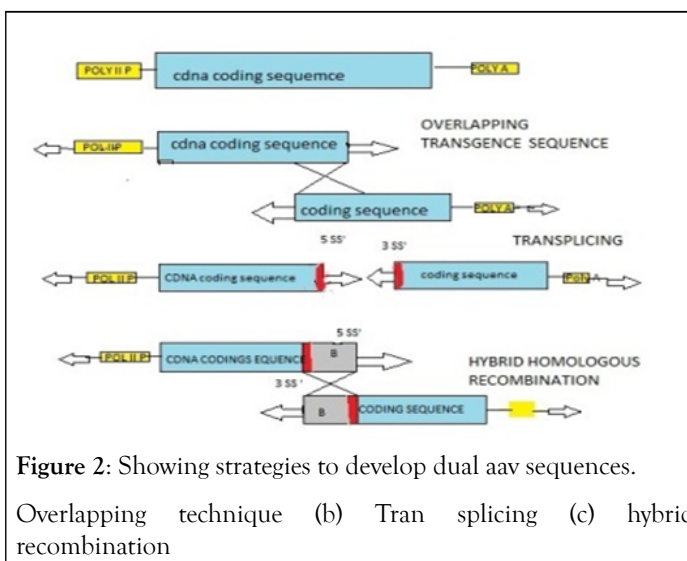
POLY II P
cdna coding sequemce
POLY A

POL-IIP
cdna coding sequence
OVERLAPPING TRANSGENCE SEQUENCE
coding sequence
POLY A

5 SS'
3 SS'
TRANSPLICING
POL II P
CDNA coding sequence
coding sequence
POLY A

5 SS'
POL II P
CDNA CODINGS EQUENCE
B
HYBRID HOMOLOGOUS RECOMBINATION
3 SS'
B
CODING SEQUENCE

**Figure 2**: Showing strategies to develop dual aav sequences.

Overlapping technique (b) Tran splicing (c) hybrid recombination